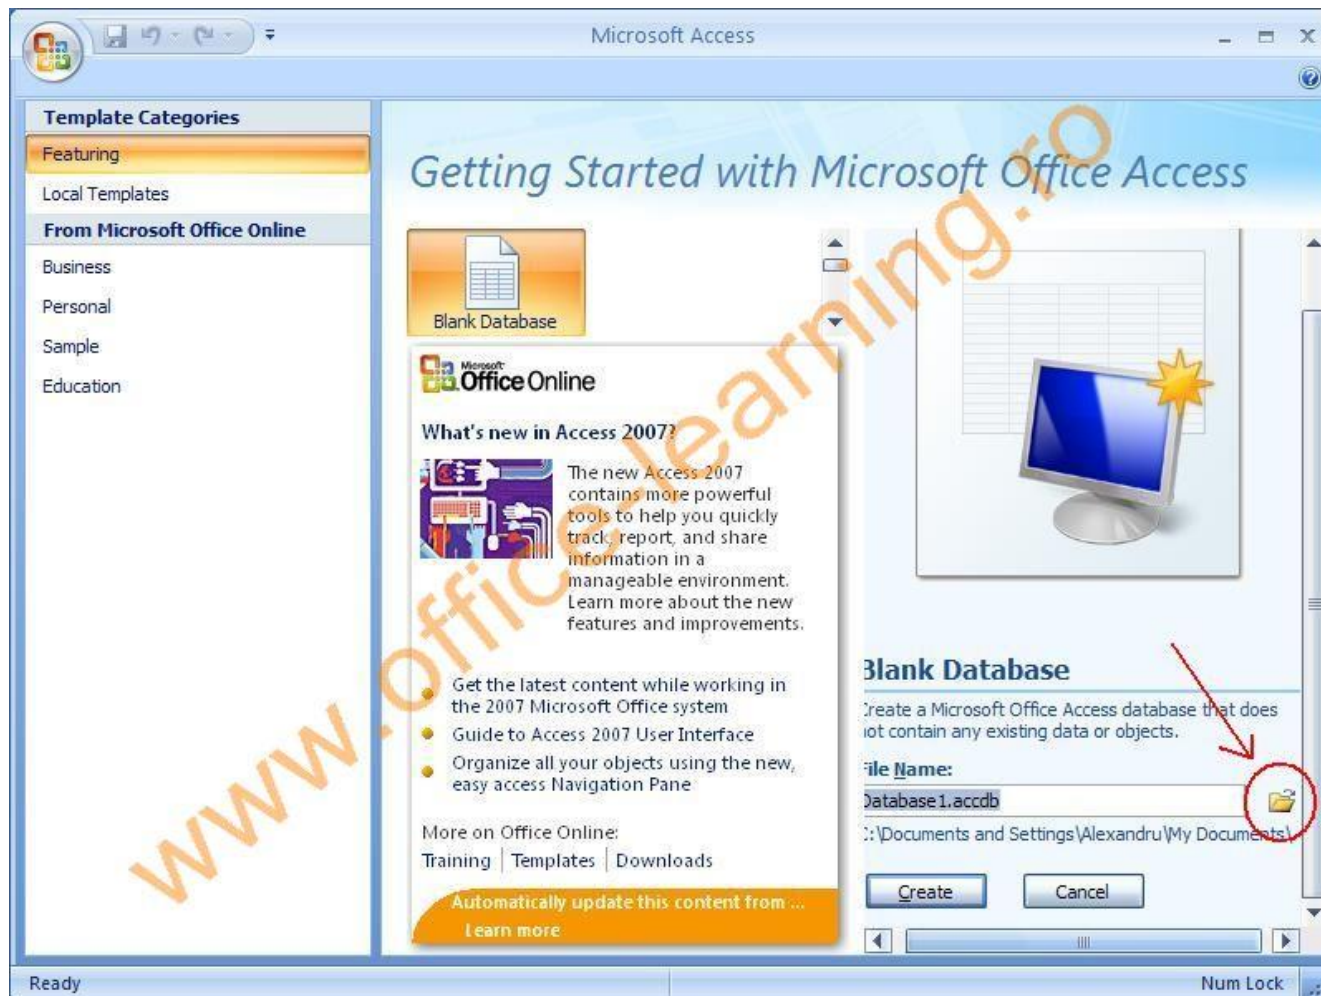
Microsoft Access

Template Categories
Featuring
Local Templates
From Microsoft Office Online
Business
Personal
Sample
Education

Getting Started with Microsoft Office Access

Blank Database

Microsoft Office Online

What's new in Access 2007?

The new Access 2007 contains more powerful tools to help you quickly track, report, and share information in a manageable environment. Learn more about the new features and improvements.

Get the latest content while working in the 2007 Microsoft Office system
Guide to Access 2007 User Interface
Organize all your objects using the new, easy access Navigation Pane

More on Office Online:
Training | Templates | Downloads

Automatically update this content from ...
Learn more

www.office-learning.ro

Blank Database
Create a Microsoft Office Access database that does not contain any existing data or objects.
File Name:
Database1.accdb
C:\Documents and Settings\Alexandru\My Documents\

Create
Cancel

Ready
Num Lock